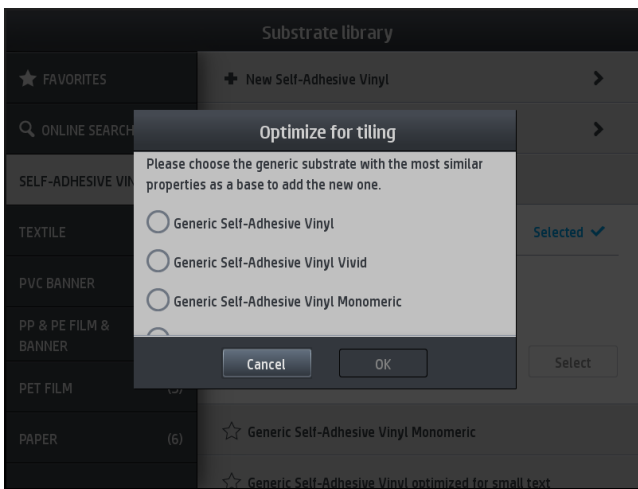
Substrate library

FAVORITES

ONLINE SEARCH

SELF-ADHESIVE VIN

TEXTILE

PVC BANNER

PP & PE FILM & BANNER

PET FILM

PAPER (6)

New Self-Adhesive Vinyl

Selected ✓

Select

Generic Self-Adhesive Vinyl Monomeric

Generic Self-Adhesive Vinyl optimized for small text

Optimize for tiling

Please choose the generic substrate with the most similar properties as a base to add the new one.

Generic Self-Adhesive Vinyl

Generic Self-Adhesive Vinyl Vivid

Generic Self-Adhesive Vinyl Monomeric

Cancel

OK